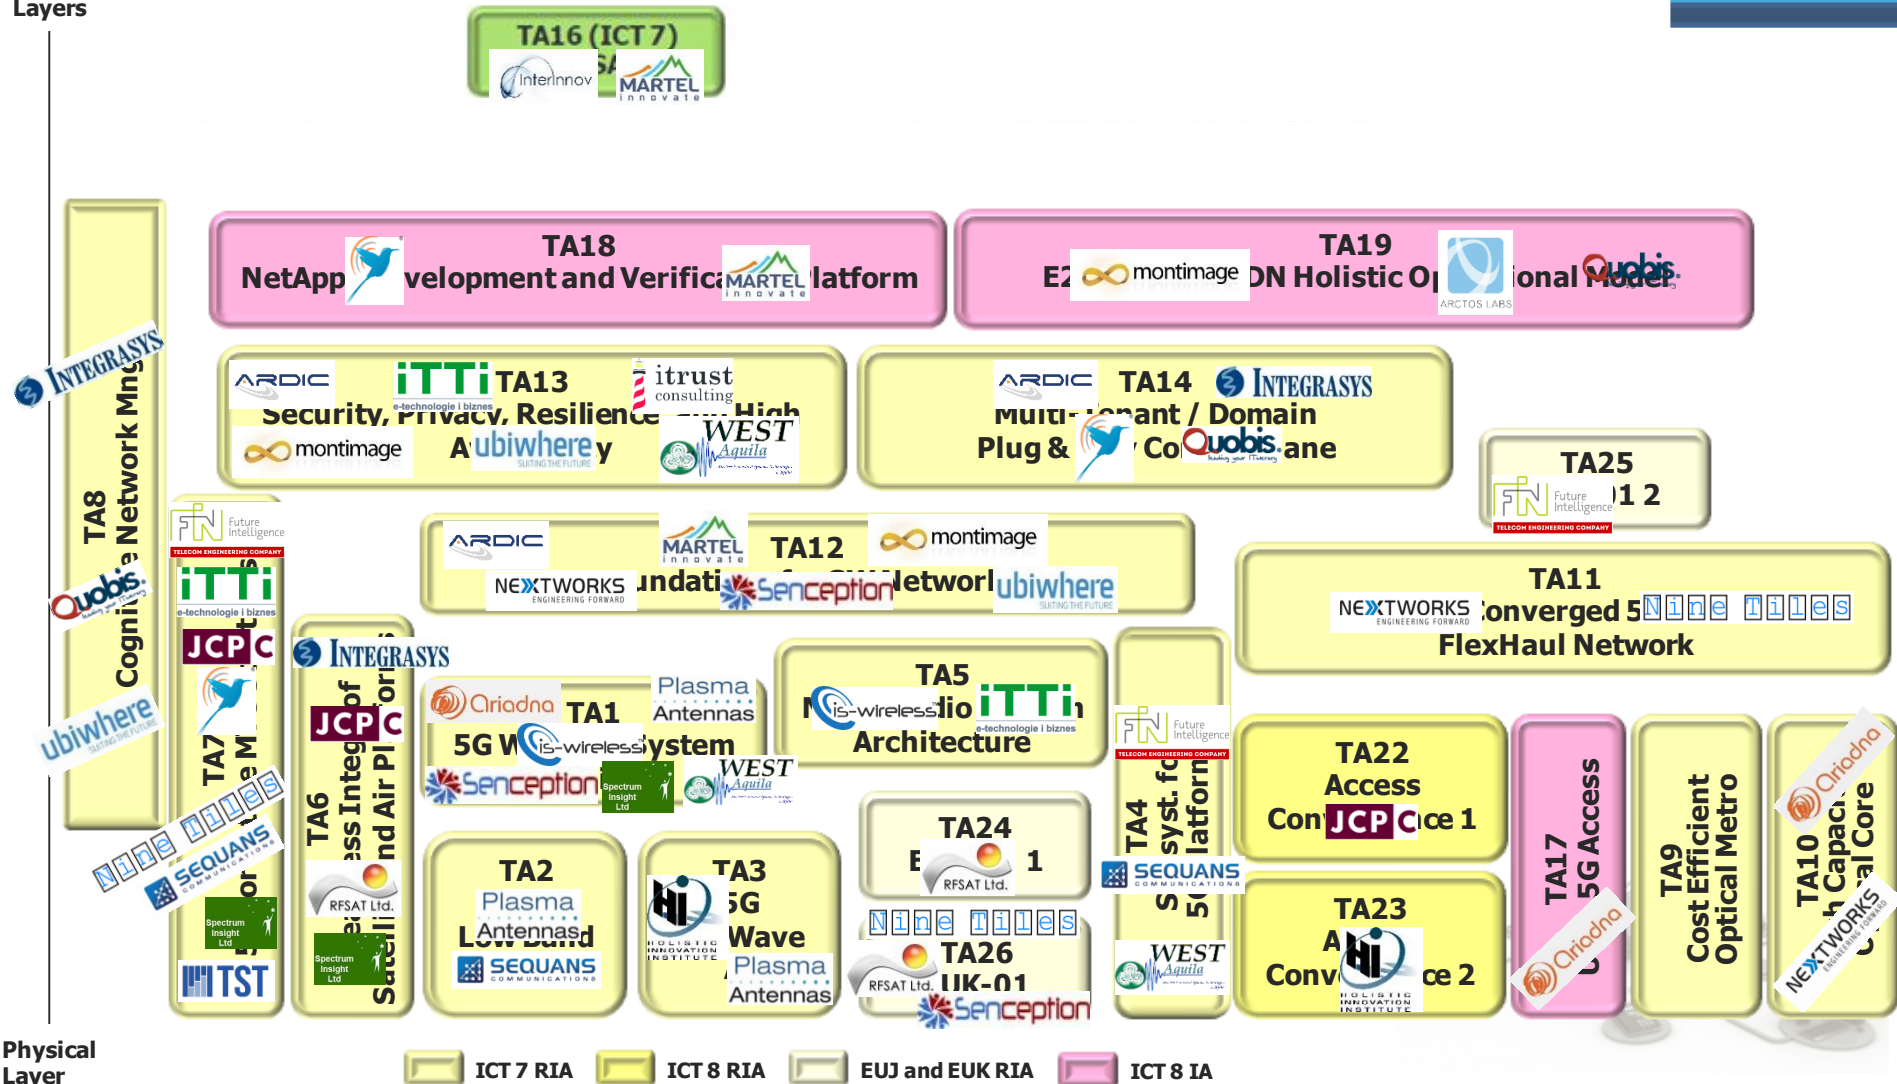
Layers

TA16 (ICT 7)
InterInnov MARTEL innovate

TA18
NetApp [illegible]velopment and Verifica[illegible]latform
MARTEL innovate

TA19
E2 montimage DN Holistic O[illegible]ional Model
ARCTOS LABS Quobis

INTEGRASYS
TA8
Cognit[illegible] Network Mng
Quobis
ubiwhere

ARDIC iTTi e-technologie i biznes TA13 itrust consulting
Security, Privacy, Resilience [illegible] High
montimage A ubiwhere y WEST Aquila

ARDIC TA14 INTEGRASYS
Multi-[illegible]ant / Domain
Plug & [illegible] Co Quobis ane

TA25
Future Intelligence TELECOM ENGINEERING COMPANY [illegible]1 2

Future Intelligence TELECOM ENGINEERING COMPANY
iTTi e-technologie i biznes
JCP C
TA7
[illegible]e M

ARDIC MARTEL innovate TA12 montimage
NEXTWORKS ENGINEERING FORWARD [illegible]ndati Senception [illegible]etwor ubiwhere

TA11
NEXTWORKS ENGINEERING FORWARD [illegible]onverged 5 Nine Tiles
FlexHaul Network

INTEGRASYS
JCP C
TA6
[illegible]ss Integ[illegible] of
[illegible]nd Air Pl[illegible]orm
RFSAT Ltd.
Spectrum Insight Ltd
Satelli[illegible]

Nine Tiles
SEQUANS COMMUNICATIONS
Spectrum Insight Ltd
TST

Oriadna TA1 Plasma Antennas
5G W is-wireless ystem
Senception Spectrum Insight Ltd WEST Aquila

TA5
N is-wireless lio iTTi e-technologie i biznes
Architecture

Future Intelligence TELECOM ENGINEERING COMPANY
TA4
S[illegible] syst. fo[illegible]
5G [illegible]latform
SEQUANS COMMUNICATIONS
WEST Aquila

TA22
Access
Con JCP C ce 1

TA17
5G Access
Oriadna

TA9
Cost Efficient
Optical Metro

TA10
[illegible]h Capac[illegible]
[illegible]al Core
Oriadna
NEXTWORKS ENGINEERING FORWARD

TA2
Plasma Antennas
Low Band
SEQUANS COMMUNICATIONS

TA3
HI HOLISTIC INNOVATION INSTITUTE
5G
Wave
Plasma Antennas

TA24
E RFSAT Ltd. 1
Nine Tiles
TA26
RFSAT Ltd. UK-01
Senception

TA23
A HI HOLISTIC INNOVATION INSTITUTE
Conv ce 2

Physical Layer

ICT 7 RIA ICT 8 RIA EUJ and EUK RIA ICT 8 IA